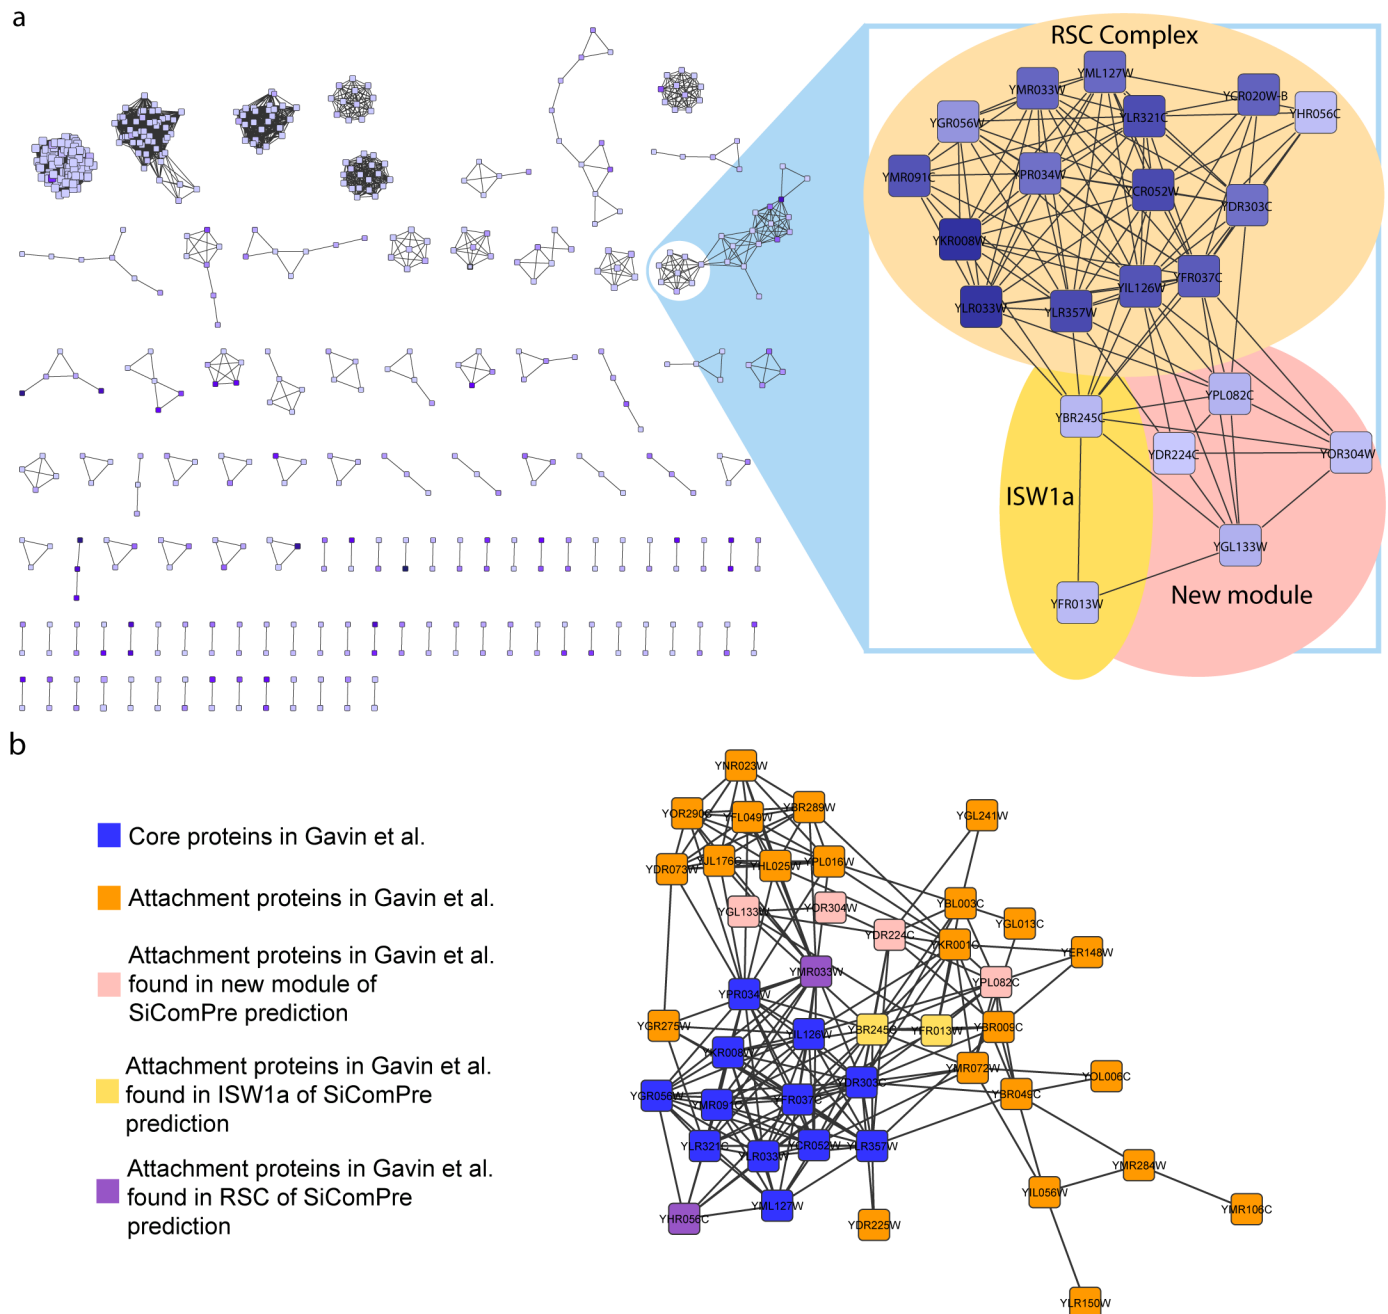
a

RSC Complex

YML127W
YMR033W
YCR020W-B
YHR056C
YGR056W
YLR321C
YMR091C
YPR034W
YCR052W
YDR303C
YKR008W
YFR037C
YIL126W
YLR033W
YLR357W
YPL082C
YBR245C
YDR224C
YDR304W
ISW1a
YGL133W
YFR013W
New module

b

Core proteins in Gavin et al.

Attachment proteins in Gavin et al.

Attachment proteins in Gavin et al. found in new module of SiComPre prediction

Attachment proteins in Gavin et al. found in ISW1a of SiComPre prediction

Attachment proteins in Gavin et al. found in RSC of SiComPre prediction

YNR023W
YOR290C
YFL049W
YBR289W
YGL241W
YDR073W
YJL176C
YHL025W
YPL016W
YGL133W
YDR304W
YBL003C
YGL013C
YDR224C
YKR001C
YER148W
YMR033W
YPL082C
YPR034W
YGR275W
YIL126W
YBR245C
YFR013W
YBR009C
YKR008W
YMR072W
YDR303C
YDL006C
YGR056W
YMR091C
YFR037C
YBR049C
YLR321C
YCR052W
YLR357W
YLR033W
YMR284W
YIL056W
YML127W
YMR106C
YHR056C
YDR225W
YLR150W